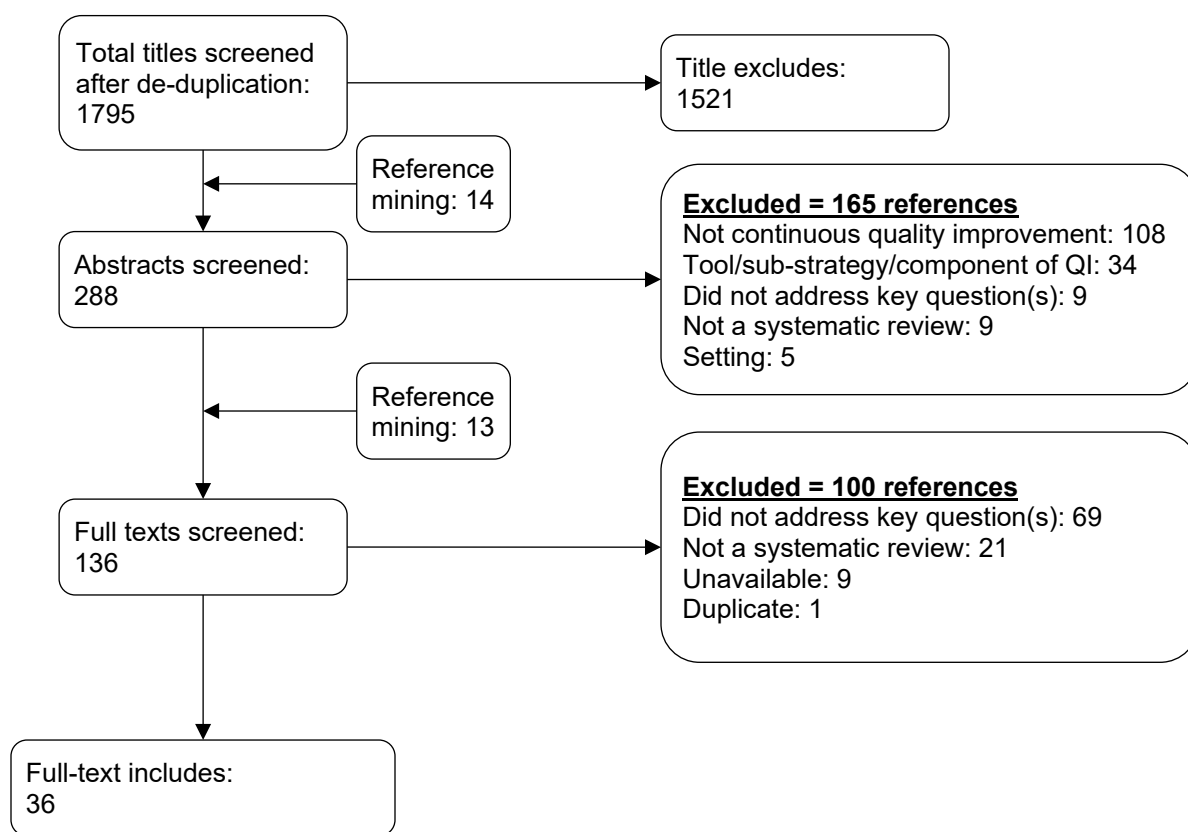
Total titles screened after de-duplication: 1795

Title excludes: 1521

Reference mining: 14

Abstracts screened: 288

**Excluded = 165 references**
Not continuous quality improvement: 108
Tool/sub-strategy/component of QI: 34
Did not address key question(s): 9
Not a systematic review: 9
Setting: 5

Reference mining: 13

Full texts screened: 136

**Excluded = 100 references**
Did not address key question(s): 69
Not a systematic review: 21
Unavailable: 9
Duplicate: 1

Full-text includes: 36